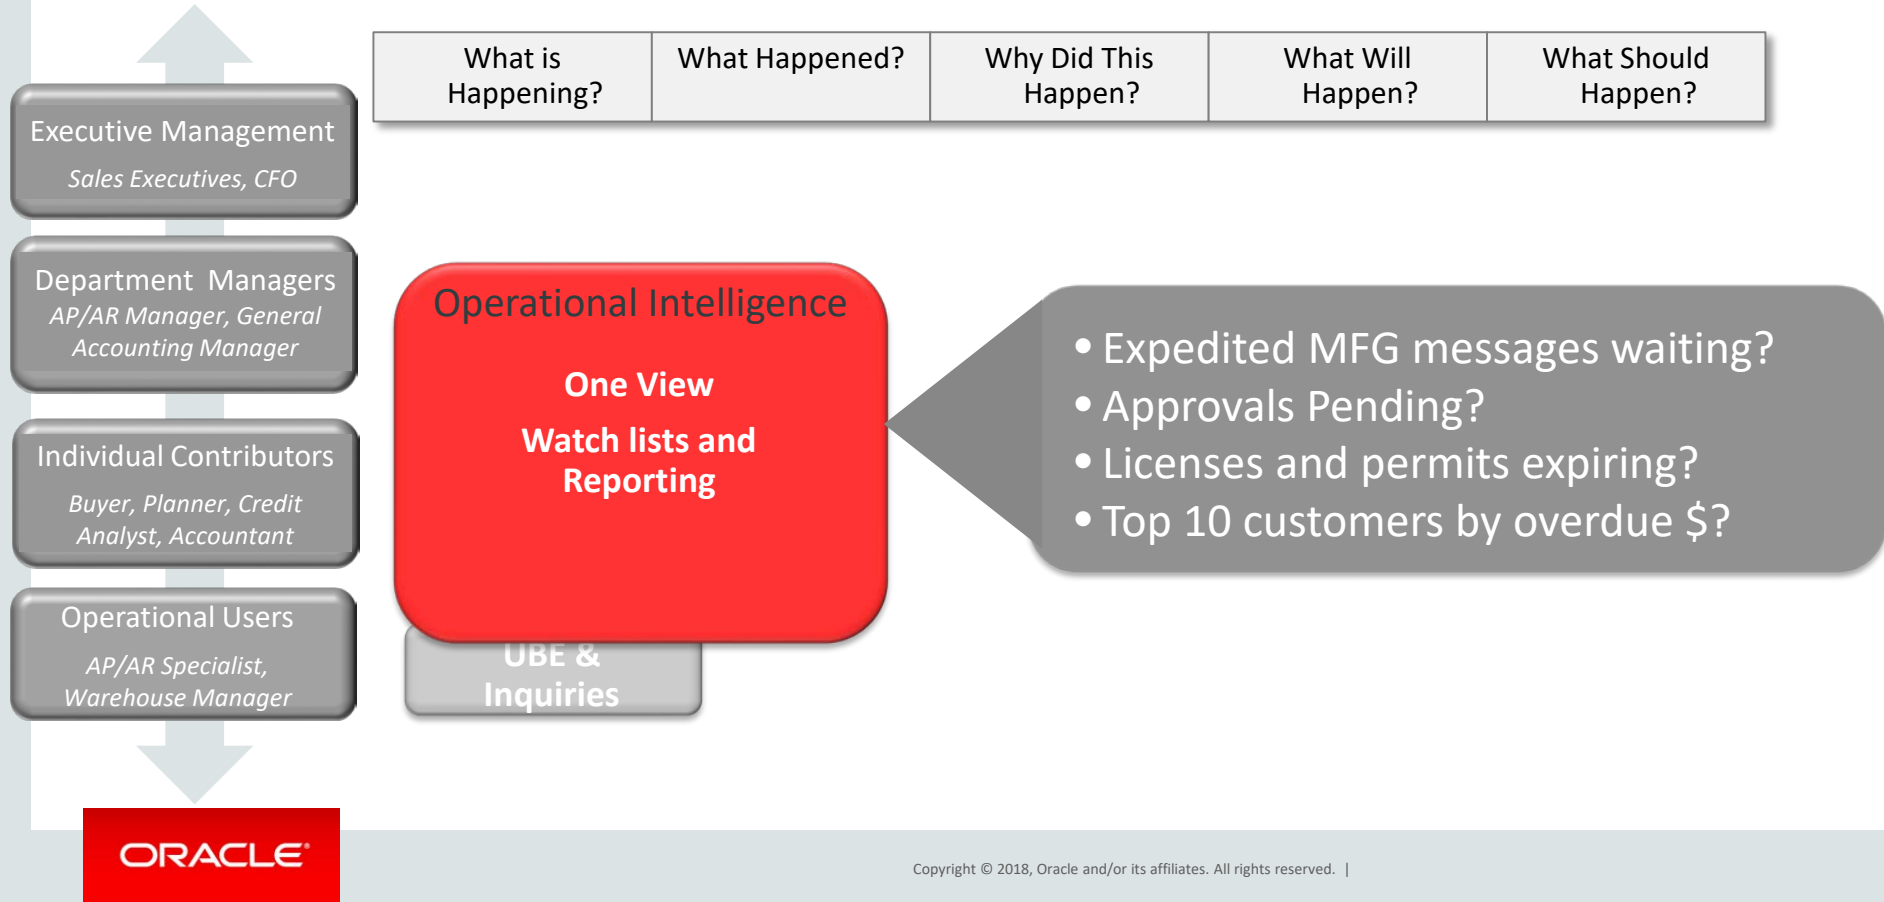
| What is Happening? | What Happened? | Why Did This Happen? | What Will Happen? | What Should Happen? |
|---|---|---|---|---|

Executive Management

Sales Executives, CFO

Department Managers

AP/AR Manager, General Accounting Manager

Individual Contributors

Buyer, Planner, Credit Analyst, Accountant

Operational Users

AP/AR Specialist, Warehouse Manager

Operational Intelligence

One View

Watch lists and Reporting

UBE & Inquiries

• Expedited MFG messages waiting?
• Approvals Pending?
• Licenses and permits expiring?
• Top 10 customers by overdue $?

ORACLE

Copyright © 2018, Oracle and/or its affiliates. All rights reserved. |